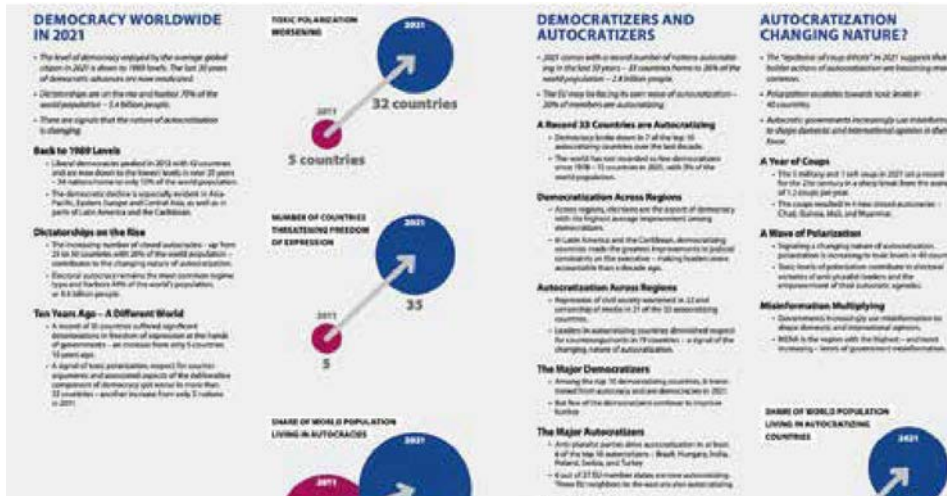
DEMOCRACY WORLDWIDE IN 2021

- The level of democracy enjoyed by the average global citizen in 2021 is down to 1989 levels. The last 30 years of democratic advances are now eradicated.
- Dictatorships are on the rise and harbor 70% of the world population – 5.4 billion people.
- There are signals that the nature of autocratization is changing.

Back to 1989 Levels

- Liberal democracies peaked in 2012 with 42 countries and are now down to the lowest levels in over 25 years – 34 nations home to only 13% of the world population.
- The democratic decline is especially evident in Asia-Pacific, Eastern Europe and Central Asia, as well as in parts of Latin America and the Caribbean.

Dictatorships on the Rise

- The increasing number of closed autocracies – up from 25 to 30 countries with 26% of the world population – contributes to the changing nature of autocratization.
- Electoral autocracy remains the most common regime type and harbors 44% of the world's population, or 3.5 billion people.

Ten Years Ago – A Different World

- A record of 35 countries suffered significant deteriorations in freedom of expression at the hands of governments – an increase from only 5 countries 10 years ago.
- A signal of toxic polarization: respect for counter-arguments and associated aspects of the deliberative component of democracy got worse in more than 32 countries – another increase from only 5 nations in 2011.

TOXIC POLARIZATION WORSENING

2021

2011

32 countries

5 countries

NUMBER OF COUNTRIES THREATENING FREEDOM OF EXPRESSION

2021

2011

35

5

SHARE OF WORLD POPULATION LIVING IN AUTOCRACIES

2011

DEMOCRATIZERS AND AUTOCRATIZERS

- 2021 comes with a record number of nations autocratizing in the last 10 years – 33 countries home to 36% of the world population – 2.8 billion people.
- The EU may be facing its own wave of autocratization – 20% of members are autocratizing.

A Record 33 Countries are Autocratizing

- Democracy broke down in 7 of the top 10 autocratizing countries over the last decade.
- The world has not recorded so few democratizers since 1978 – 15 countries in 2021, with 3% of the world population.

Democratization Across Regions

- Across regions, elections are the aspect of democracy with the highest average improvement among democratizers.
- In Latin America and the Caribbean, democratizing nations made the greatest improvements in judicial constraints on the executive – making leaders more accountable than a decade ago.

Autocratization Across Regions

- Repression of civil society worsened in 22 and censorship of media in 21 of the 33 autocratizing countries.
- Leaders in autocratizing countries diminished respect for counterarguments in 19 countries – a signal of the changing nature of autocratization.

The Major Democratizers

- Among the top 10 democratizing countries, 6 transitioned from autocracy and are democracies in 2021.
- But few of the democratizers continue to improve further.

The Major Autocratizers

- Anti-pluralist parties drive autocratization in at least 6 of the top 10 autocratizers – Brazil, Hungary, India, Poland, Serbia, and Turkey.
- 6 out of 27 EU member states are now autocratizing. These EU neighbors to the east are also autocratizing.

AUTOCRATIZATION CHANGING NATURE?

- The "epidemic of coup d'états" in 2021 suggests that bolder actions of autocratization are becoming more common.
- Polarization escalates towards toxic levels in 40 countries.
- Autocratic governments increasingly use misinformation to shape domestic and international opinion in their favor.

A Year of Coups

- The 5 military and 1 self-coup in 2021 set a record for the 21st century in a sharp break from the average of 1.2 coups per year.
- The coups resulted in 4 new closed autocracies – Chad, Guinea, Mali, and Myanmar.

A Wave of Polarization

- Signaling a changing nature of autocratization, polarization is increasing to toxic levels in 40 countries.
- Toxic levels of polarization contribute to electoral victories of anti-pluralist leaders and the empowerment of their autocratic agendas.

Misinformation Multiplying

- Governments increasingly use misinformation to shape domestic and international opinion.
- MENA is the region with the highest – and fastest increasing – levels of government misinformation.

SHARE OF WORLD POPULATION LIVING IN AUTOCRATIZING COUNTRIES

2021